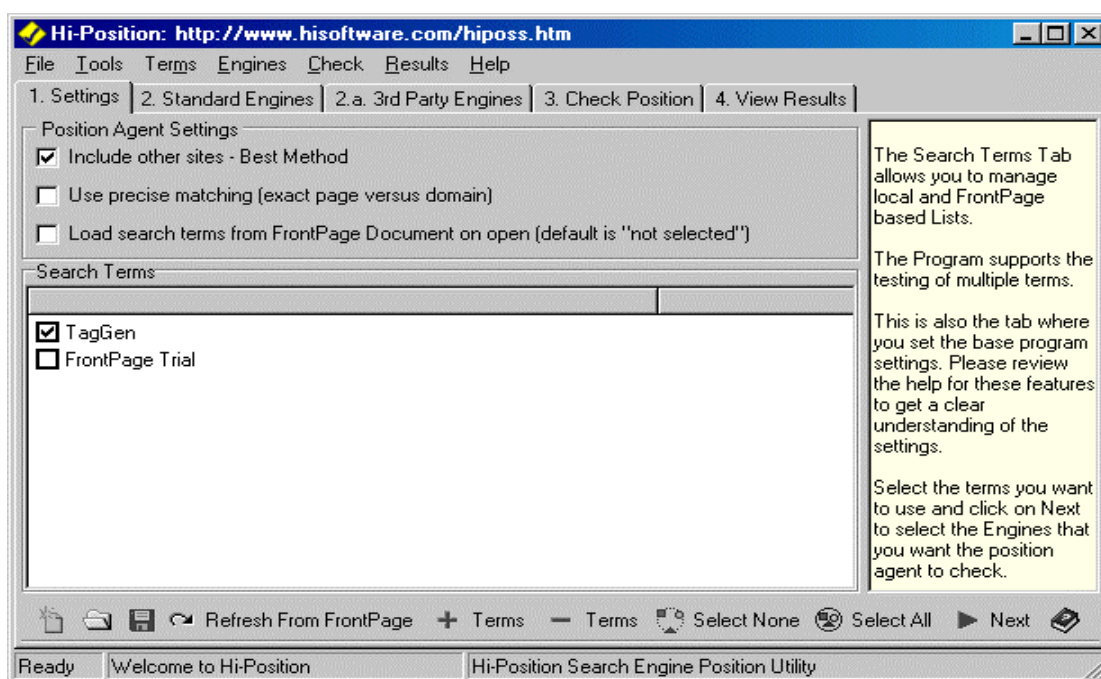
Hi-Position: http://www.hisoftware.com/hiposs.htm

File Tools Terms Engines Check Results Help

1. Settings | 2. Standard Engines | 2.a. 3rd Party Engines | 3. Check Position | 4. View Results

Position Agent Settings

☑ Include other sites - Best Method

☐ Use precise matching (exact page versus domain)

☐ Load search terms from FrontPage Document on open (default is "not selected")

Search Terms

☑ TagGen
☐ FrontPage Trial

The Search Terms Tab allows you to manage local and FrontPage based Lists.

The Program supports the testing of multiple terms.

This is also the tab where you set the base program settings. Please review the help for these features to get a clear understanding of the settings.

Select the terms you want to use and click on Next to select the Engines that you want the position agent to check.

Refresh From FrontPage + Terms − Terms Select None Select All Next

Ready | Welcome to Hi-Position | Hi-Position Search Engine Position Utility